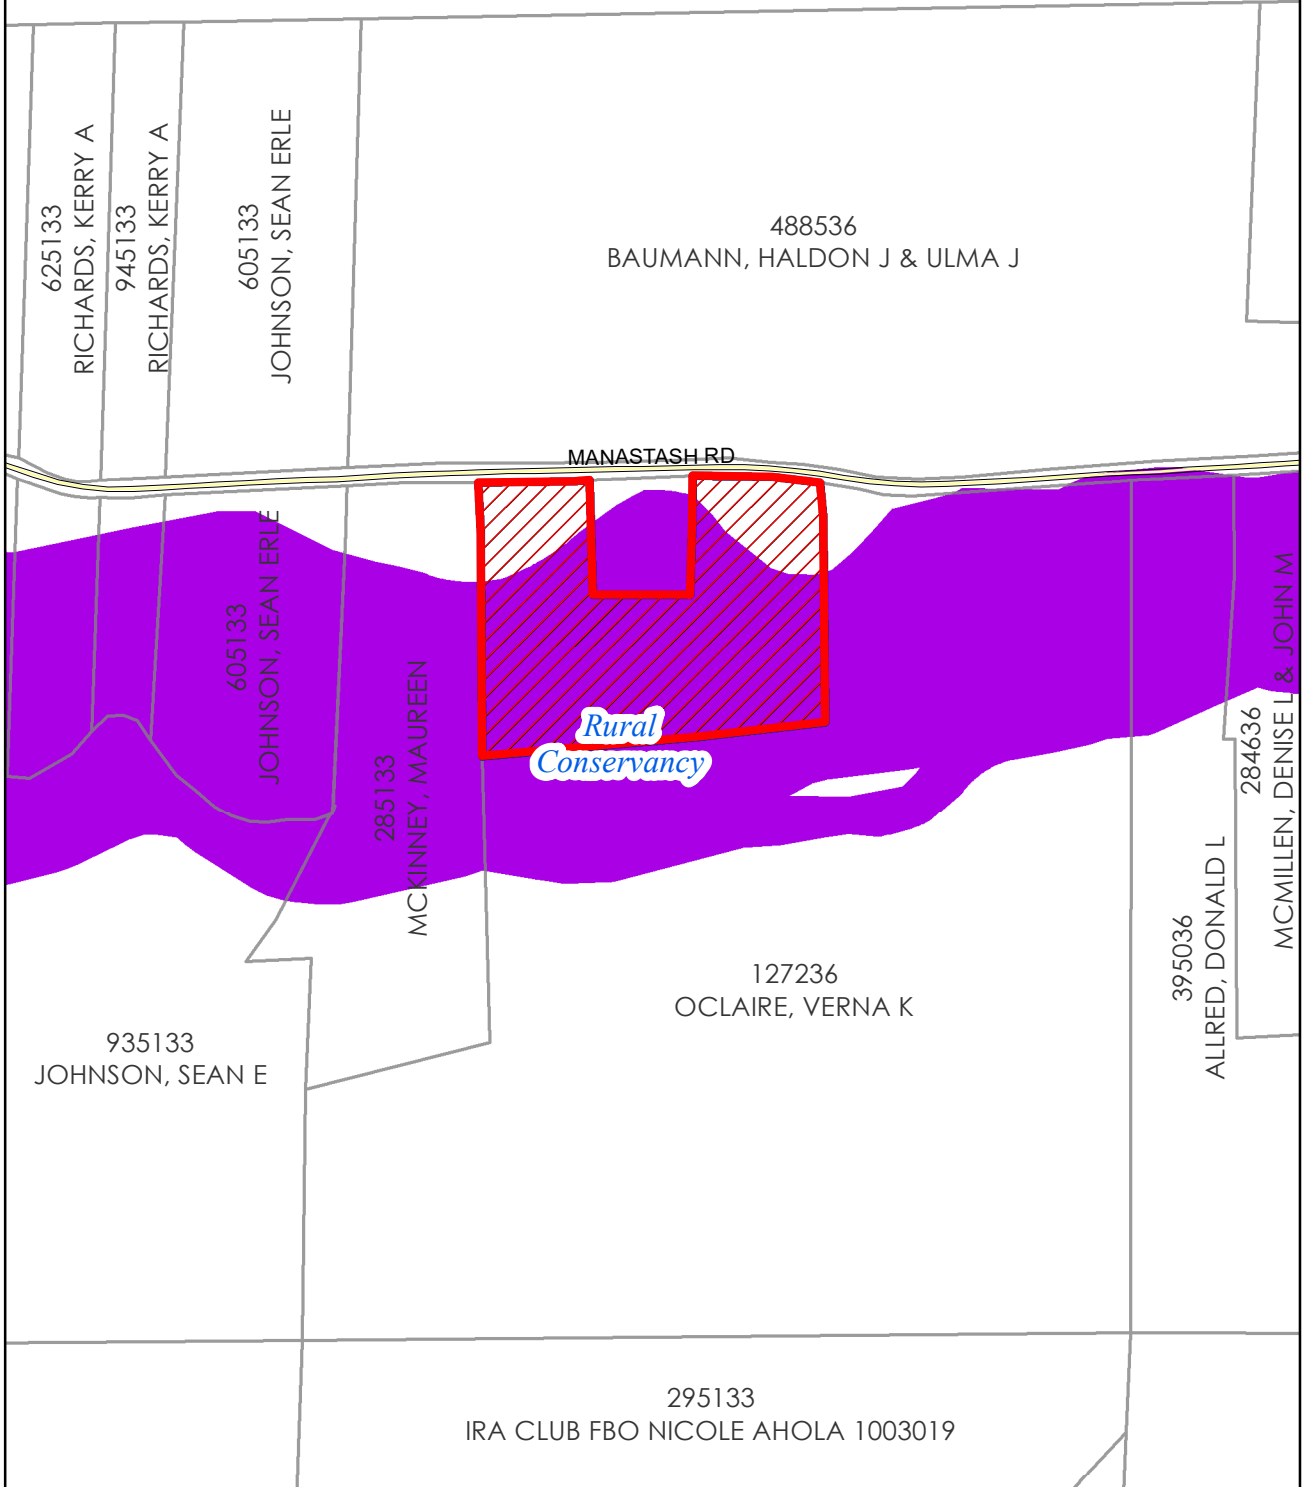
625133
RICHARDS, KERRY A

945133
RICHARDS, KERRY A

605133
JOHNSON, SEAN ERLE

488536
BAUMANN, HALDON J & ULMA J

MANASTASH RD

605133
JOHNSON, SEAN ERLE

285133
MCKINNEY, MAUREEN

Rural
Conservancy

284636
MCMILLEN, DENISE L & JOHN M

395036
ALLRED, DONALD L

127236
OCLAIRE, VERNA K

935133
JOHNSON, SEAN E

295133
IRA CLUB FBO NICOLE AHOLA 1003019